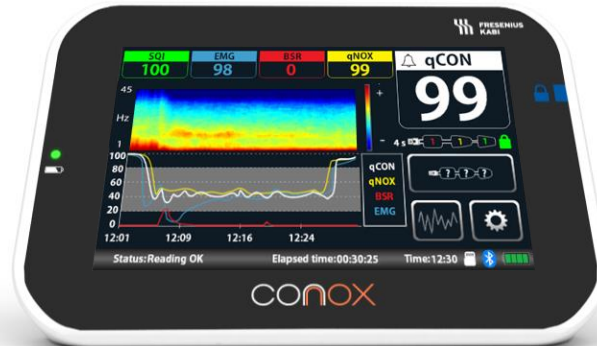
FRESENIUS KABI

SQI
100

EMG
98

BSR
0

qNOX
99

qCON
99

45
Hz
1

+
-

4 s 1 1 1

100
80
60
40
20
0

12:01
12:09
12:16
12:24

qCON
qNOX
BSR
EMG

Status:Reading OK
Elapsed time:00:30:25
Time:12:30

conox